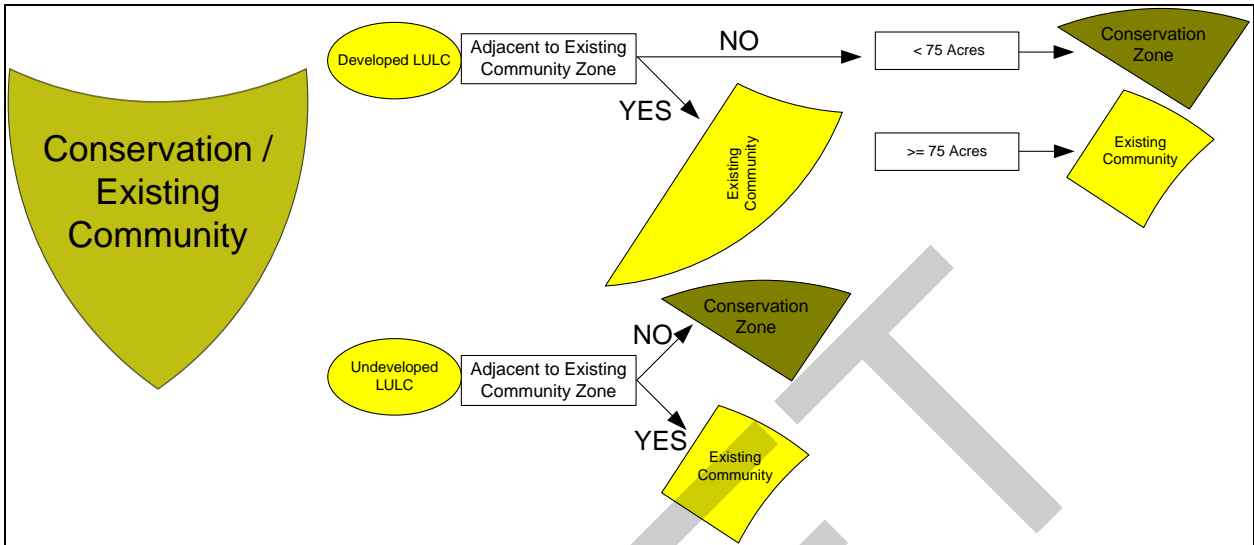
Conservation / Existing Community

Developed LULC

Adjacent to Existing Community Zone

NO

< 75 Acres

Conservation Zone

YES

Existing Community

>= 75 Acres

Existing Community

Conservation Zone

NO

Undeveloped LULC

Adjacent to Existing Community Zone

YES

Existing Community